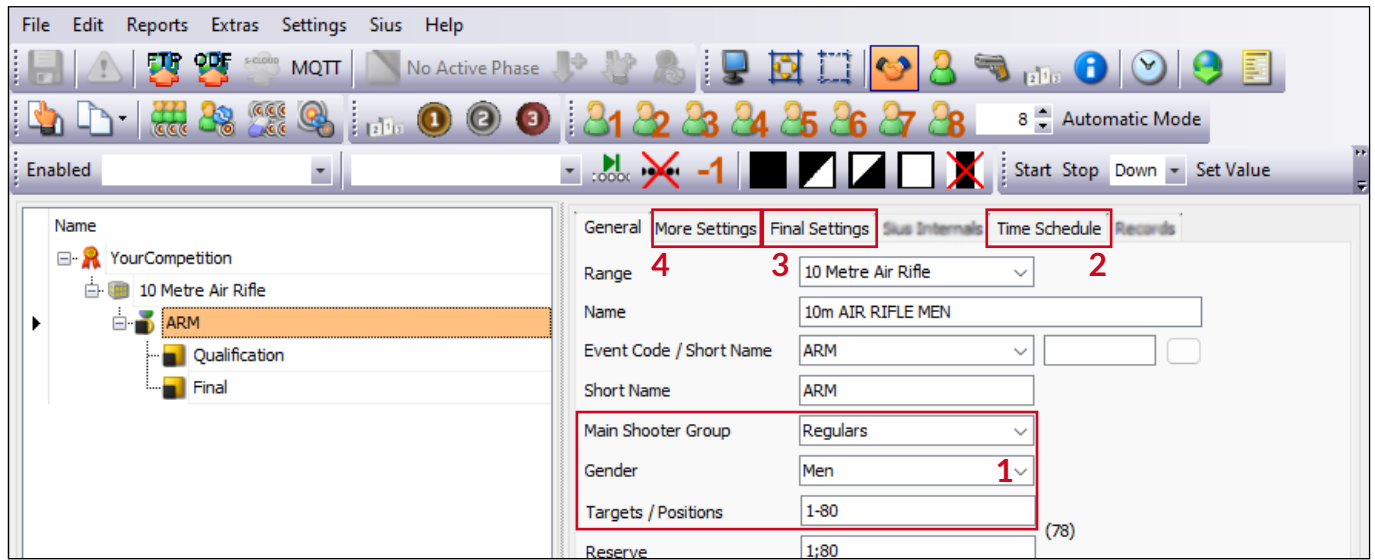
File Edit Reports Extras Settings Sius Help

FTP ODF S-CLOUD MQTT No Active Phase

1 2 3 4 5 6 7 8 8 Automatic Mode

Enabled -1 Start Stop Down Set Value

Name
YourCompetition
10 Metre Air Rifle
ARM
Qualification
Final

General More Settings Final Settings Sius Internals Time Schedule Records
4 3 2
Range 10 Metre Air Rifle
Name 10m AIR RIFLE MEN
Event Code / Short Name ARM
Short Name ARM
Main Shooter Group Regulars
Gender Men 1
Targets / Positions 1-80 (78)
Reserve 1;80